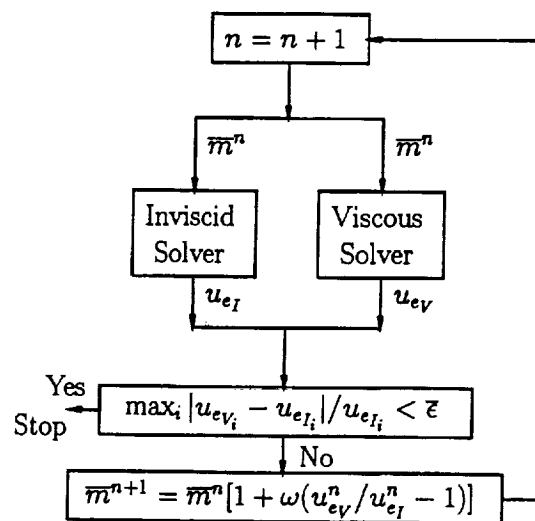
$n = n + 1$

$\overline{m}^n$

$\overline{m}^n$

Inviscid Solver

Viscous Solver

$u_{e_I}$

$u_{e_V}$

Yes
Stop

$\max_i |u_{e_{V_i}} - u_{e_{I_i}}|/u_{e_{I_i}} < \overline{\epsilon}$

No

$\overline{m}^{n+1} = \overline{m}^n[1 + \omega(u^n_{e_V}/u^n_{e_I} - 1)]$